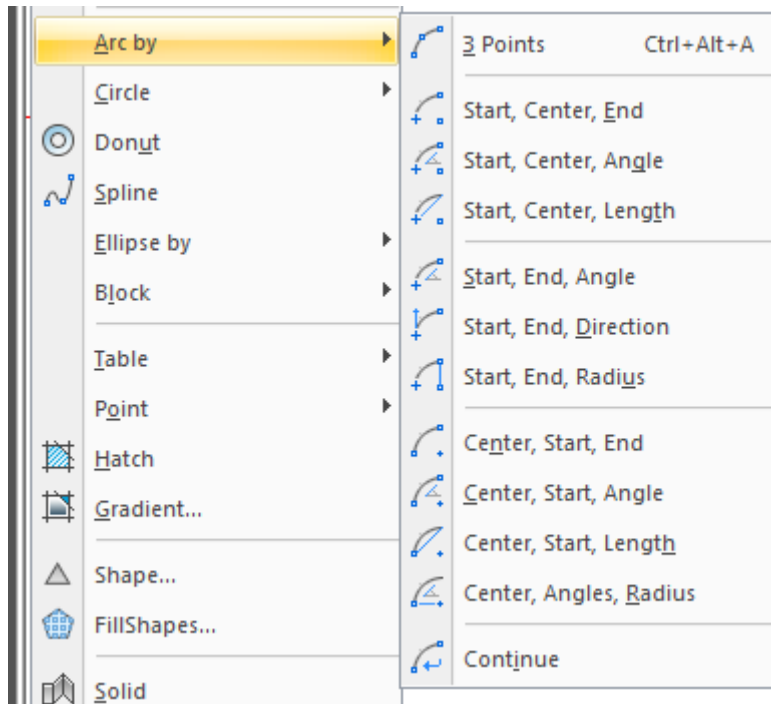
Arc by
Circle
Donut
Spline
Ellipse by
Block
Table
Point
Hatch
Gradient...
Shape...
FillShapes...
Solid

3 Points Ctrl+Alt+A
Start, Center, End
Start, Center, Angle
Start, Center, Length
Start, End, Angle
Start, End, Direction
Start, End, Radius
Center, Start, End
Center, Start, Angle
Center, Start, Length
Center, Angles, Radius
Continue